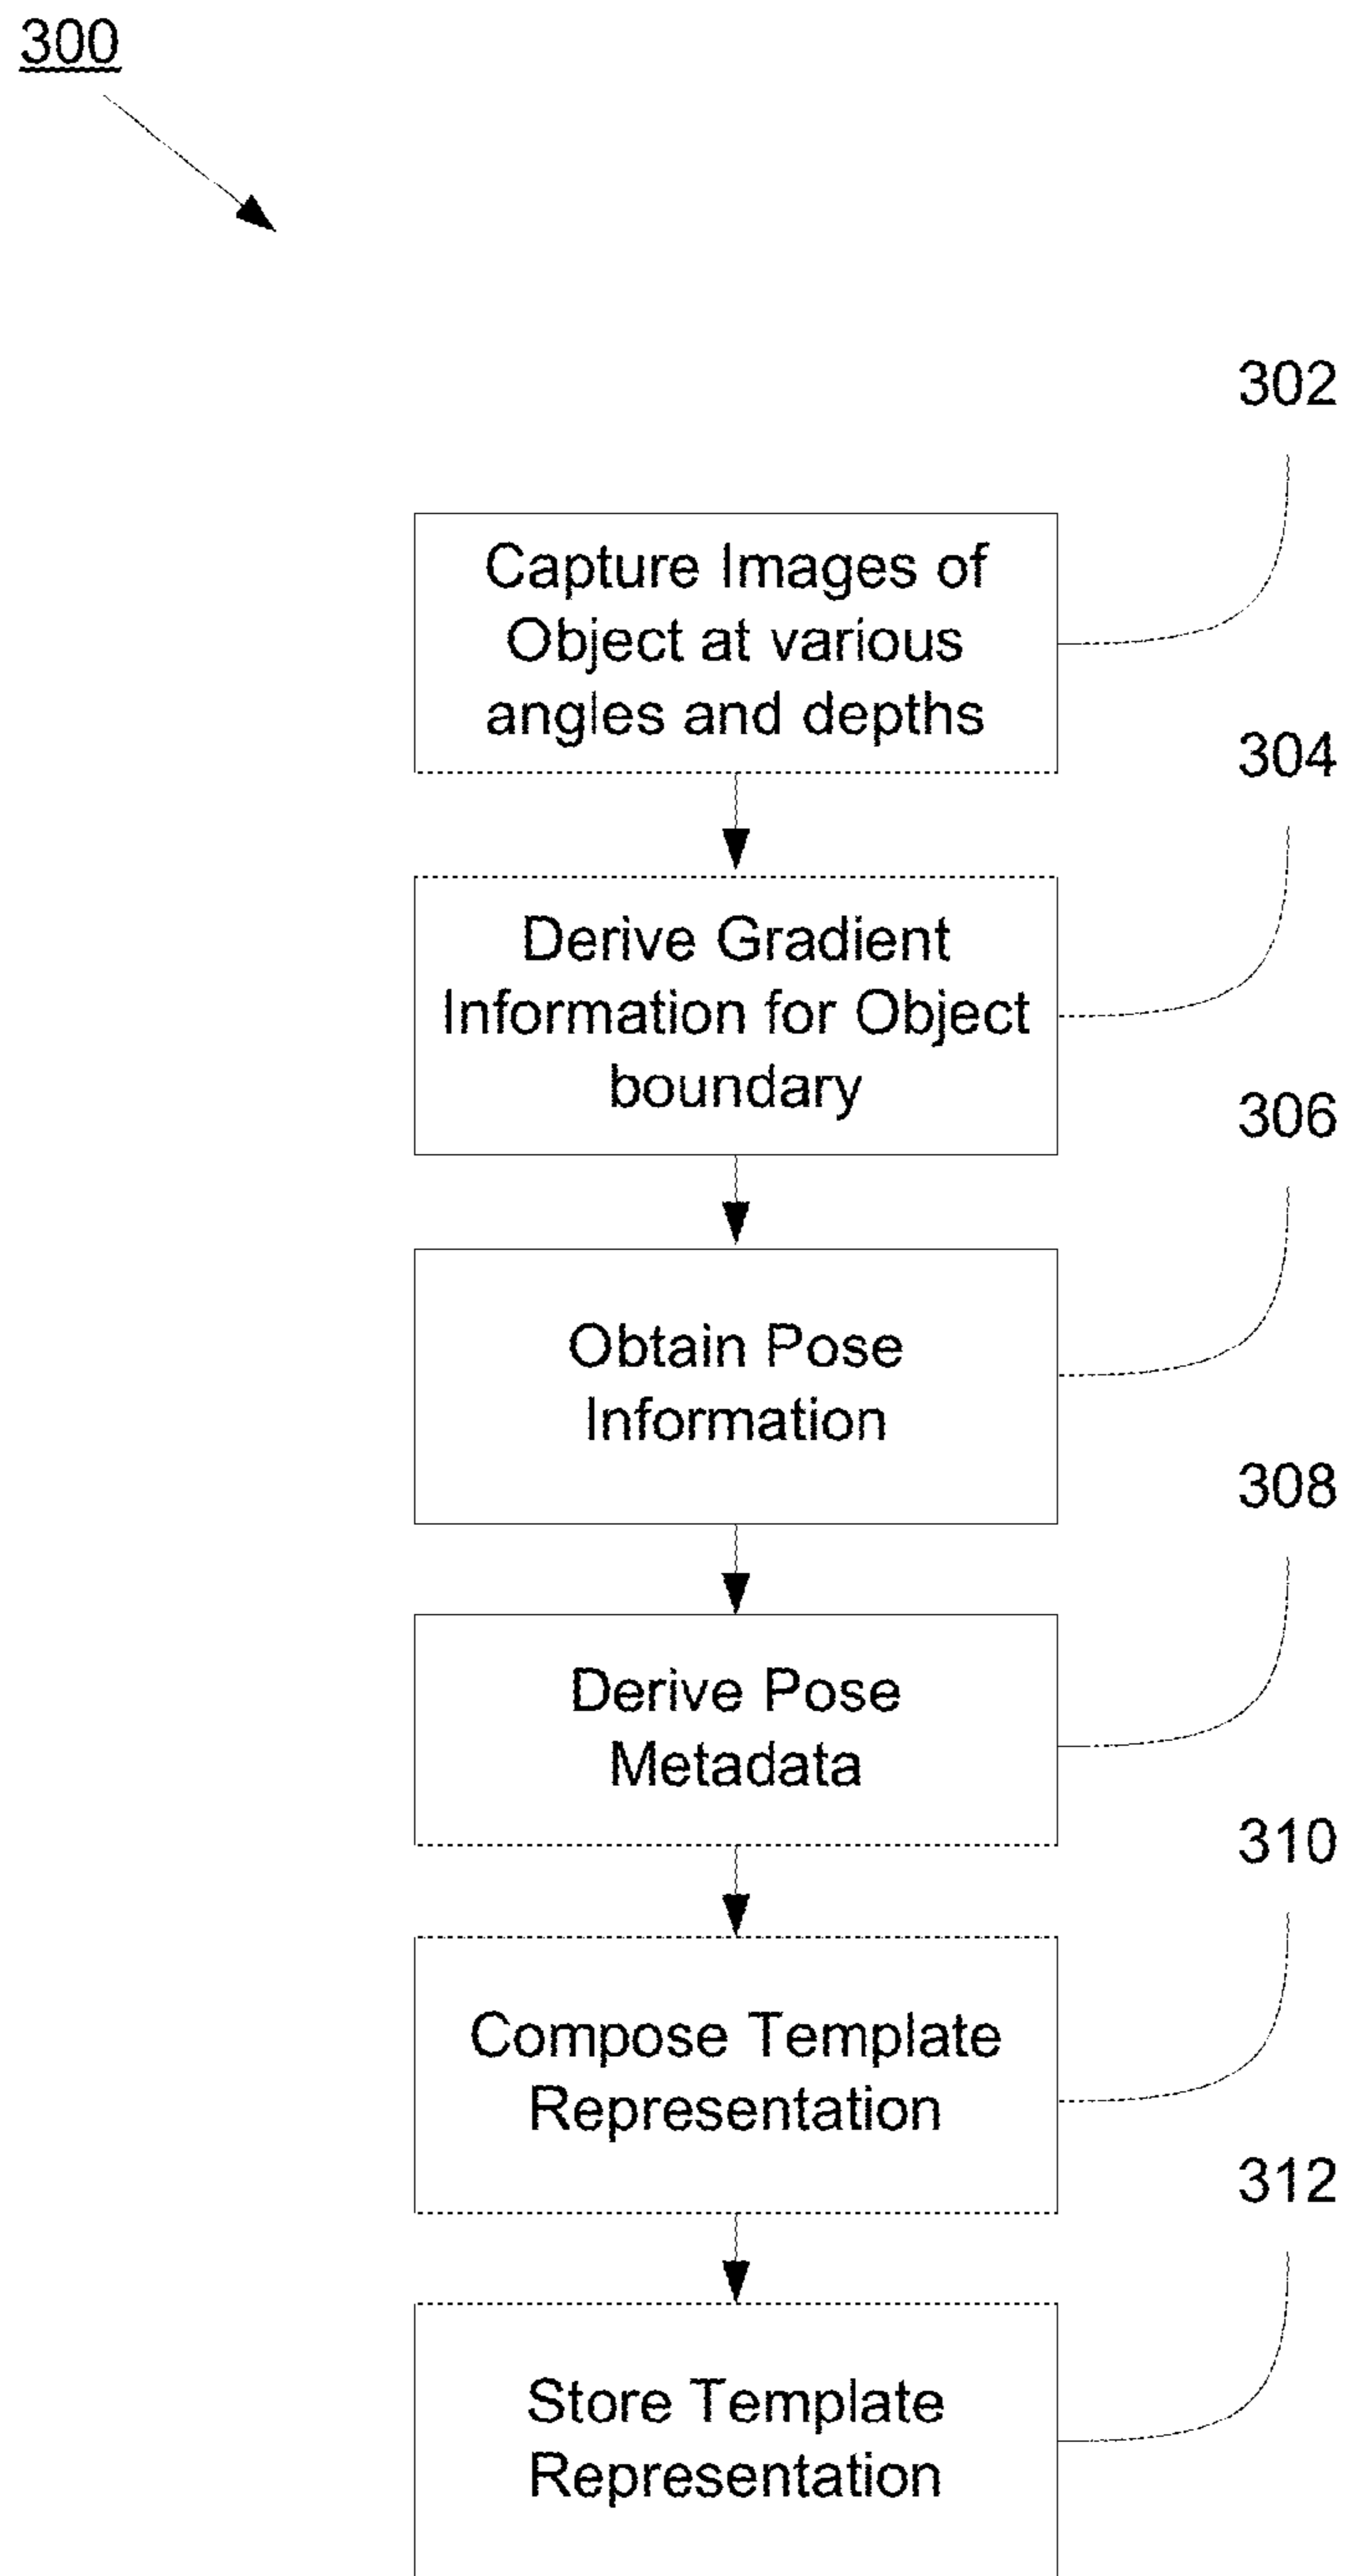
300

302

Capture Images of Object at various angles and depths

304

Derive Gradient Information for Object boundary

306

Obtain Pose Information

308

Derive Pose Metadata

310

Compose Template Representation

312

Store Template Representation